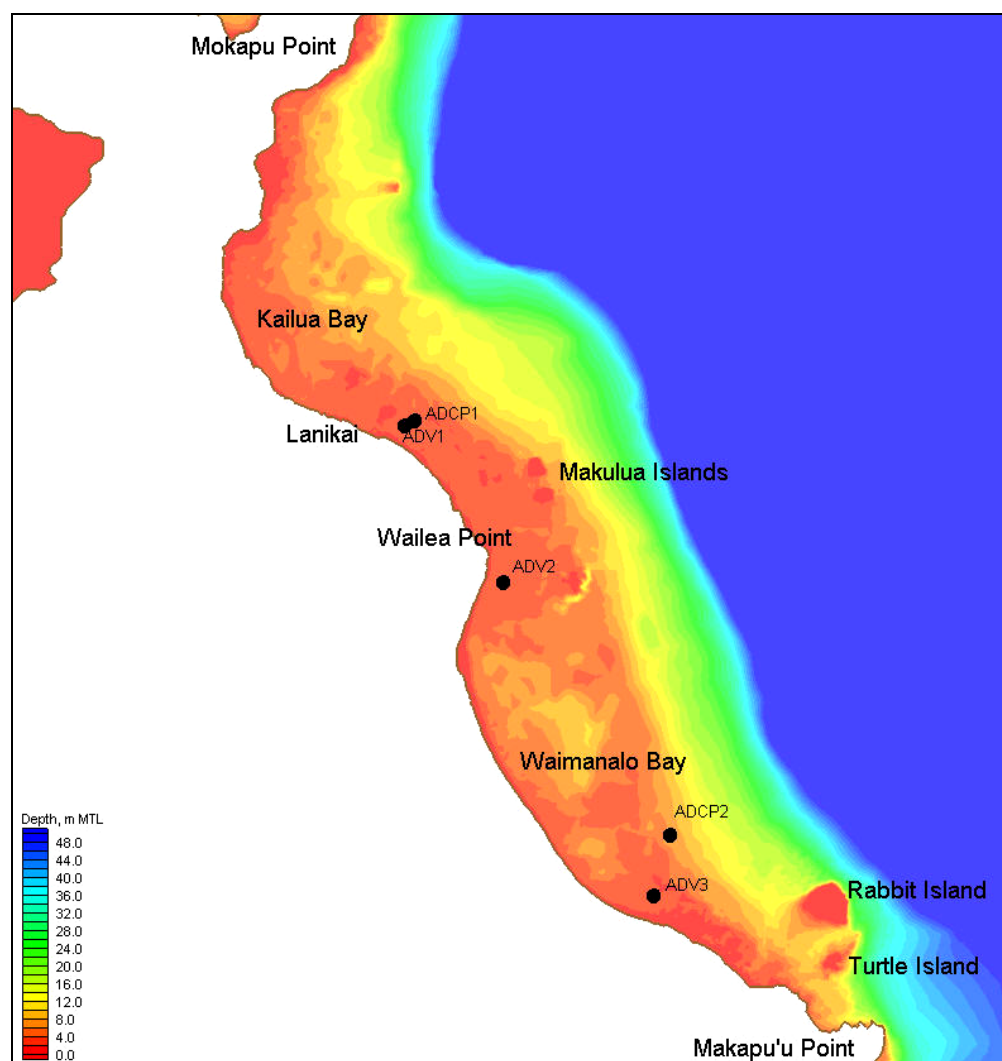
Mokapu Point

Kailua Bay

ADCP1
Lanikai
ADV1

Makulua Islands

Wailea Point

ADV2

Waimanalo Bay

ADCP2

ADV3

Rabbit Island

Turtle Island

Makapu'u Point

Depth, m MTL
48.0
44.0
40.0
36.0
32.0
28.0
24.0
20.0
16.0
12.0
8.0
4.0
0.0